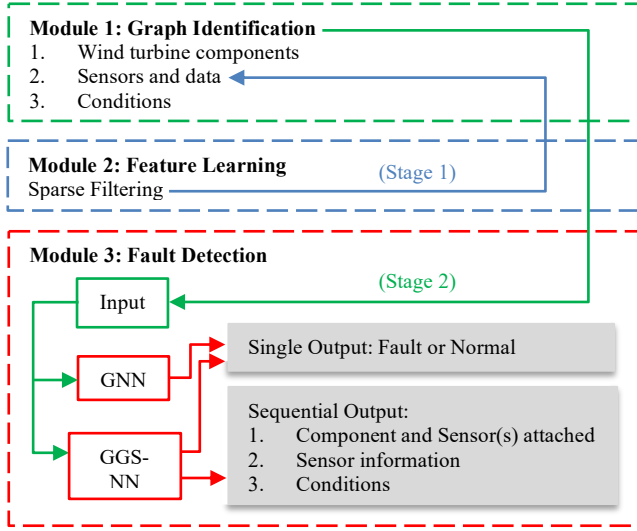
**Module 1: Graph Identification**
1. Wind turbine components
2. Sensors and data
3. Conditions

**Module 2: Feature Learning**
Sparse Filtering

(Stage 1)

**Module 3: Fault Detection**

(Stage 2)

Input

GNN

GGS-NN

Single Output: Fault or Normal

Sequential Output:
1. Component and Sensor(s) attached
2. Sensor information
3. Conditions